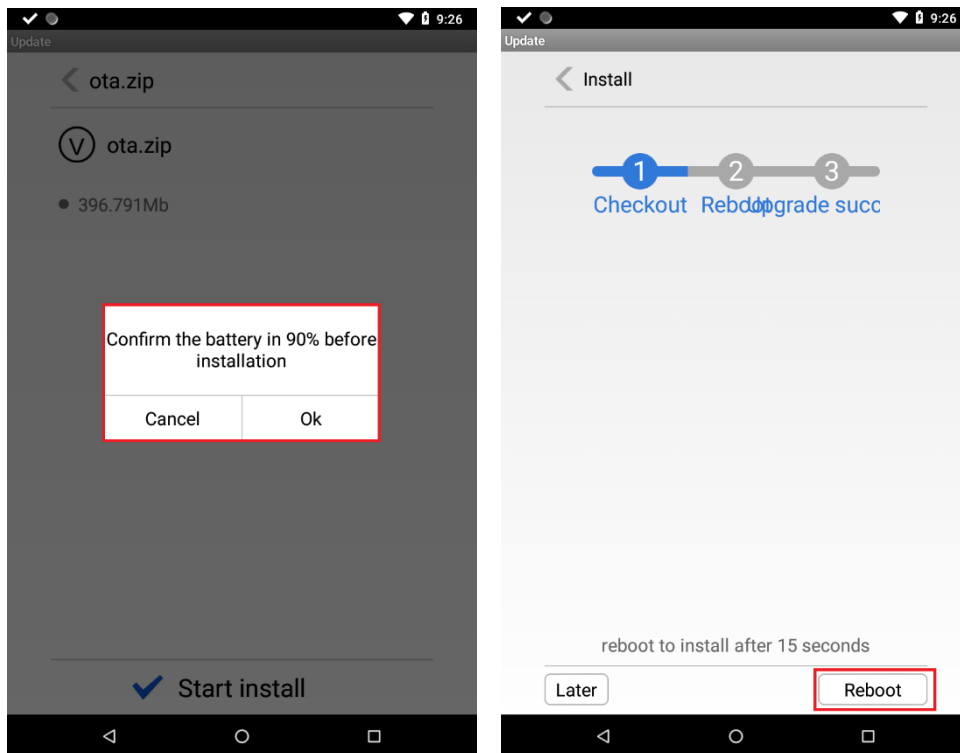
9:26

Update

ota.zip

V ota.zip

396.791Mb

Confirm the battery in 90% before installation

Cancel

Ok

Start install

9:26

Update

Install

1

2

3

Checkout

Reboot

Upgrade succ

reboot to install after 15 seconds

Later

Reboot